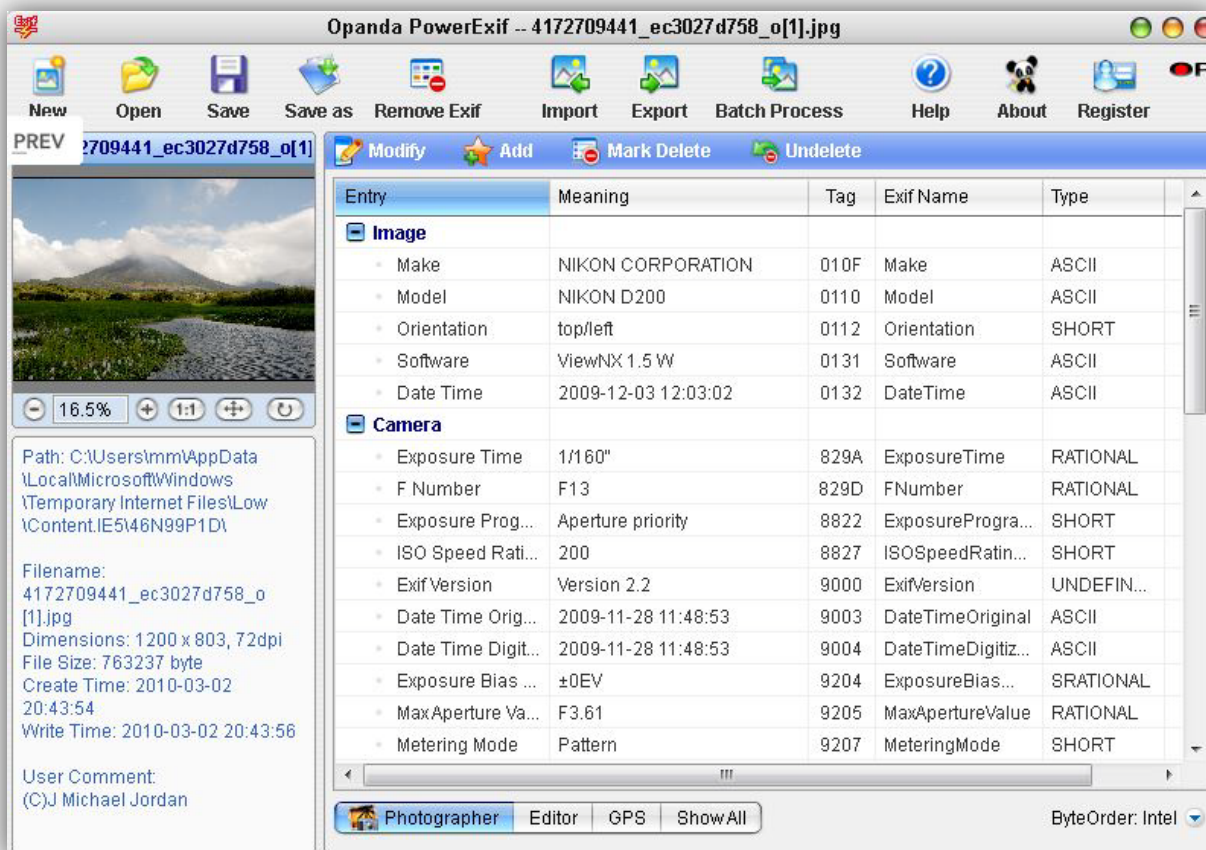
Opanda PowerExif -- 4172709441_ec3027d758_o[1].jpg

New Open Save Save as Remove Exif Import Export Batch Process Help About Register

PREV 2709441_ec3027d758_o[1]

Modify Add Mark Delete Undelete

| Entry | Meaning | Tag | Exif Name | Type |
|---|---|---|---|---|
| Image | | | | |
| Make | NIKON CORPORATION | 010F | Make | ASCII |
| Model | NIKON D200 | 0110 | Model | ASCII |
| Orientation | top/left | 0112 | Orientation | SHORT |
| Software | ViewNX 1.5 W | 0131 | Software | ASCII |
| Date Time | 2009-12-03 12:03:02 | 0132 | DateTime | ASCII |
| Camera | | | | |
| Exposure Time | 1/160" | 829A | ExposureTime | RATIONAL |
| F Number | F13 | 829D | FNumber | RATIONAL |
| Exposure Prog... | Aperture priority | 8822 | ExposureProgra... | SHORT |
| ISO Speed Rati... | 200 | 8827 | ISOSpeedRatin... | SHORT |
| Exif Version | Version 2.2 | 9000 | ExifVersion | UNDEFIN... |
| Date Time Orig... | 2009-11-28 11:48:53 | 9003 | DateTimeOriginal | ASCII |
| Date Time Digit... | 2009-11-28 11:48:53 | 9004 | DateTimeDigitiz... | ASCII |
| Exposure Bias ... | ±0EV | 9204 | ExposureBias... | SRATIONAL |
| MaxAperture Va... | F3.61 | 9205 | MaxApertureValue | RATIONAL |
| Metering Mode | Pattern | 9207 | MeteringMode | SHORT |

16.5% 1:1

Path: C:\Users\mm\AppData\Local\Microsoft\Windows\Temporary Internet Files\Low\Content.IE5\46N99P1D\

Filename: 4172709441_ec3027d758_o[1].jpg
Dimensions: 1200 x 803, 72dpi
File Size: 763237 byte
Create Time: 2010-03-02 20:43:54
Write Time: 2010-03-02 20:43:56

User Comment:
(C)J Michael Jordan

Photographer Editor GPS Show All

ByteOrder: Intel